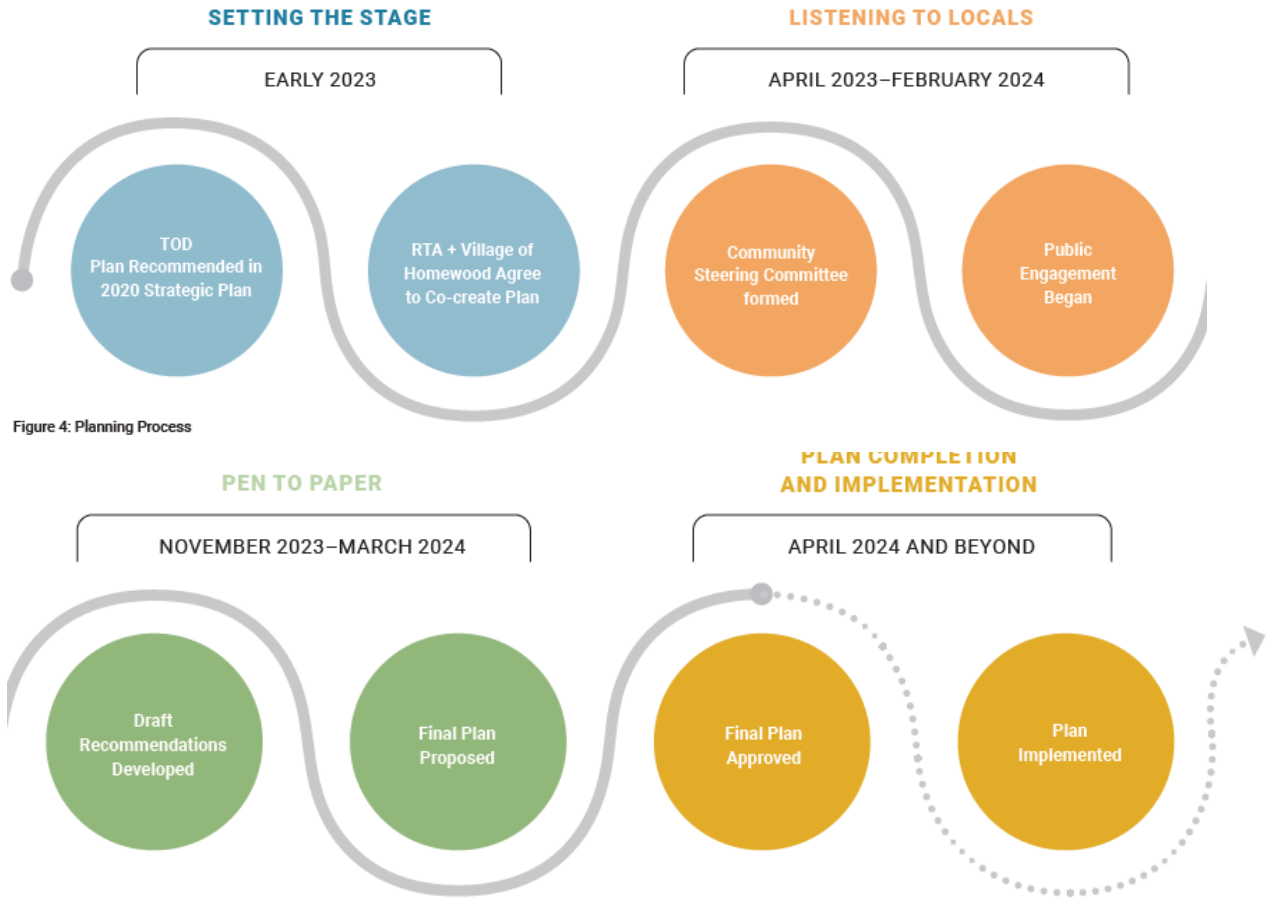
SETTING THE STAGE

EARLY 2023

TOD Plan Recommended in 2020 Strategic Plan

RTA + Village of Homewood Agree to Co-create Plan

LISTENING TO LOCALS

APRIL 2023–FEBRUARY 2024

Community Steering Committee formed

Public Engagement Began

Figure 4: Planning Process

PEN TO PAPER

NOVEMBER 2023–MARCH 2024

Draft Recommendations Developed

Final Plan Proposed

PLAN COMPLETION AND IMPLEMENTATION

APRIL 2024 AND BEYOND

Final Plan Approved

Plan Implemented